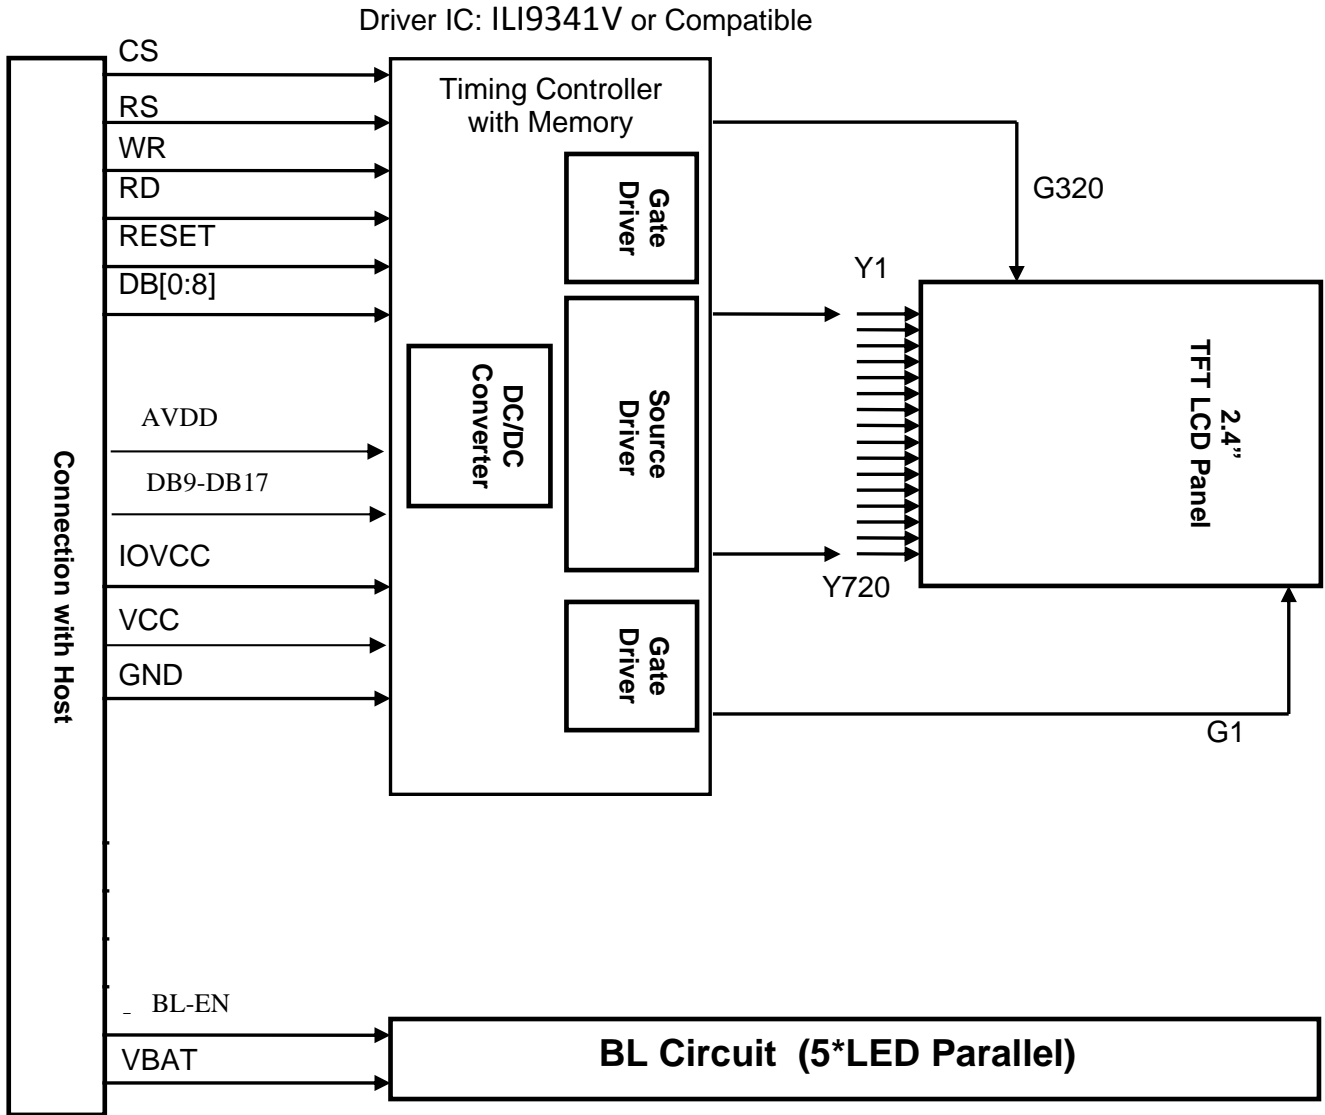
Driver IC: ILI9341V or Compatible

Connection with Host

CS
RS
WR
RD
RESET
DB[0:8]
AVDD
DB9-DB17
IOVCC
VCC
GND
BL-EN
VBAT

Timing Controller with Memory

Gate Driver

DC/DC Converter

Source Driver

Gate Driver

G320

Y1

Y720

G1

2.4" TFT LCD Panel

BL Circuit (5*LED Parallel)